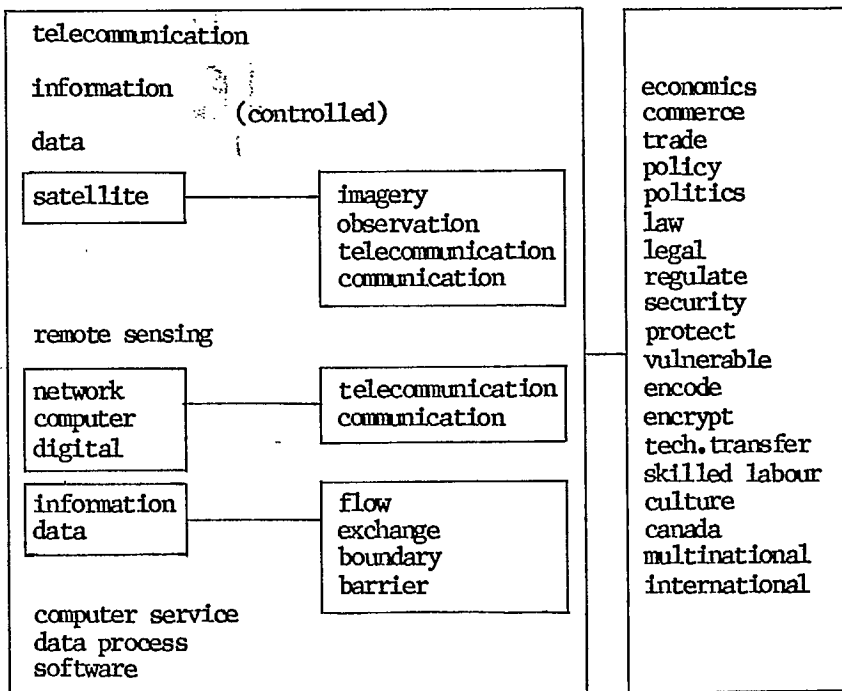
telecommunication

information

(controlled)

data

satellite

imagery
observation
telecommunication
communication

remote sensing

network
computer
digital

telecommunication
communication

information
data

flow
exchange
boundary
barrier

computer service
data process
software

economics
commerce
trade
policy
politics
law
legal
regulate
security
protect
vulnerable
encode
encrypt
tech. transfer
skilled labour
culture
canada
multinational
international